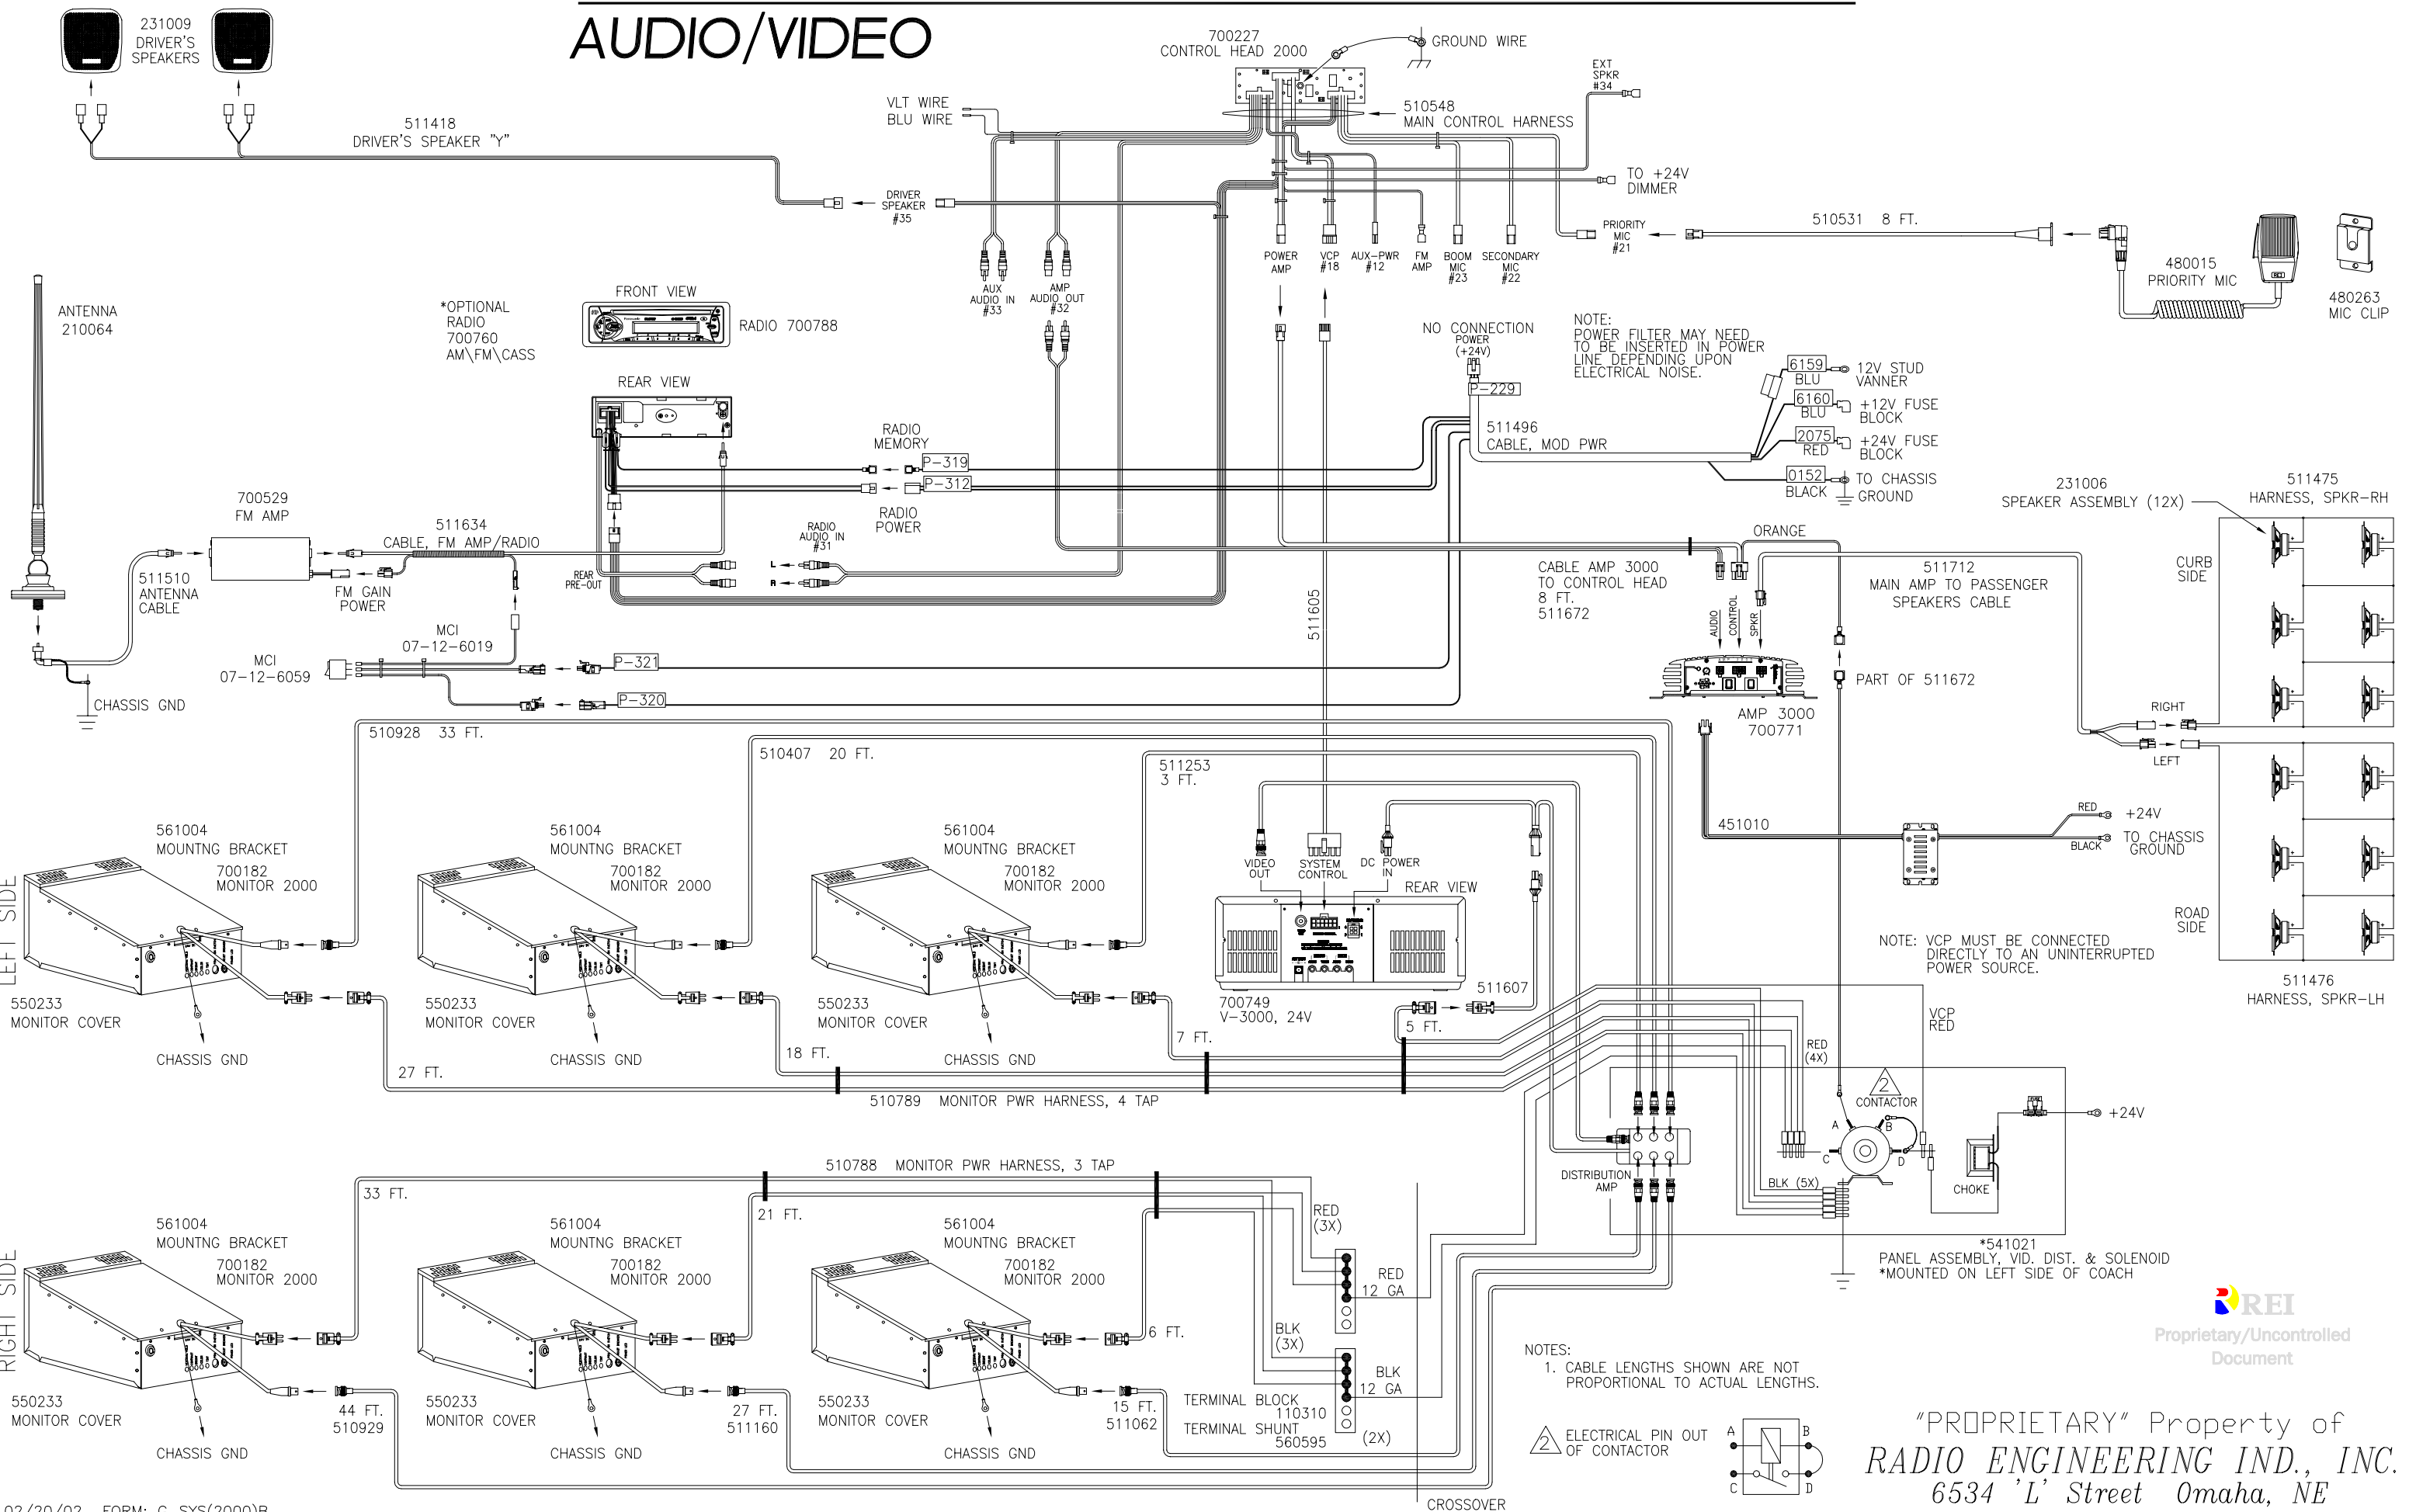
AUDIO/VIDEO

231009
DRIVER'S
SPEAKERS

511418
DRIVER'S SPEAKER "Y"

700227
CONTROL HEAD 2000

GROUND WIRE

EXT
SPKR
#34

VLT WIRE
BLU WIRE

510548
MAIN CONTROL HARNESS

DRIVER
SPEAKER
#35

TO +24V
DIMMER

PRIORITY
MIC
#21

510531 8 FT.

480015
PRIORITY MIC

480263
MIC CLIP

AUX
AUDIO IN
#33

AMP
AUDIO OUT
#32

POWER
AMP

VCP
#18

AUX-PWR
#12

FM
AMP

BOOM
MIC
#23

SECONDARY
MIC
#22

ANTENNA
210064

*OPTIONAL
RADIO
700760
AM\FM\CASS

FRONT VIEW

RADIO 700788

NO CONNECTION
POWER
(+24V)

P-229

NOTE:
POWER FILTER MAY NEED
TO BE INSERTED IN POWER
LINE DEPENDING UPON
ELECTRICAL NOISE.

6159
BLU
12V STUD
VANNER

6160
BLU
+12V FUSE
BLOCK

2075
RED
+24V FUSE
BLOCK

0152
BLACK
TO CHASSIS
GROUND

REAR VIEW

RADIO
MEMORY
P-319

511496
CABLE, MOD PWR

P-312

RADIO
POWER

700529
FM AMP

511634
CABLE, FM AMP/RADIO

RADIO
AUDIO IN
#31

REAR
PRE-OUT

L
R

231006
SPEAKER ASSEMBLY (12X)

511475
HARNESS, SPKR-RH

ORANGE

CURB
SIDE

CABLE AMP 3000
TO CONTROL HEAD
8 FT.
511672

511712
MAIN AMP TO PASSENGER
SPEAKERS CABLE

511510
ANTENNA
CABLE

FM GAIN
POWER

MCI
07-12-6019

511605

AUDIO
CONTROL
SPKR

MCI
07-12-6059

P-321

P-320

PART OF 511672

CHASSIS GND

AMP 3000
700771

RIGHT

510928 33 FT.

510407 20 FT.

LEFT

511253
3 FT.

RED
+24V

451010

BLACK
TO CHASSIS
GROUND

561004
MOUNTNG BRACKET
700182
MONITOR 2000

561004
MOUNTNG BRACKET
700182
MONITOR 2000

561004
MOUNTNG BRACKET
700182
MONITOR 2000

VIDEO
OUT

SYSTEM
CONTROL

DC POWER
IN

REAR VIEW

LEFT SIDE

ROAD
SIDE

NOTE: VCP MUST BE CONNECTED
DIRECTLY TO AN UNINTERRUPTED
POWER SOURCE.

550233
MONITOR COVER

550233
MONITOR COVER

550233
MONITOR COVER

700749
V-3000, 24V

511607

5 FT.

511476
HARNESS, SPKR-LH

VCP
RED

CHASSIS GND

CHASSIS GND

CHASSIS GND

18 FT.

7 FT.

RED
(4X)

27 FT.

510789 MONITOR PWR HARNESS, 4 TAP

CONTACTOR

+24V

A
B
C
D

510788 MONITOR PWR HARNESS, 3 TAP

DISTRIBUTION
AMP

BLK (5X)

CHOKE

33 FT.

21 FT.

RED
(3X)

*541021
PANEL ASSEMBLY, VID. DIST. & SOLENOID
*MOUNTED ON LEFT SIDE OF COACH

561004
MOUNTNG BRACKET
700182
MONITOR 2000

561004
MOUNTNG BRACKET
700182
MONITOR 2000

561004
MOUNTNG BRACKET
700182
MONITOR 2000

RED
12 GA

REI
Proprietary/Uncontrolled
Document

RIGHT SIDE

BLK
(3X)

6 FT.

NOTES:
1. CABLE LENGTHS SHOWN ARE NOT
PROPORTIONAL TO ACTUAL LENGTHS.

BLK
12 GA

550233
MONITOR COVER

44 FT.
510929

550233
MONITOR COVER

27 FT.
511160

550233
MONITOR COVER

15 FT.
511062

TERMINAL BLOCK
110310

TERMINAL SHUNT
560595

(2X)

ELECTRICAL PIN OUT
OF CONTACTOR

A B C D

"PROPRIETARY" Property of
RADIO ENGINEERING IND., INC.
6534 'L' Street Omaha, NE

CHASSIS GND

CHASSIS GND

CHASSIS GND

CROSSOVER

02/20/02 FORM: C_SYS(2000)B